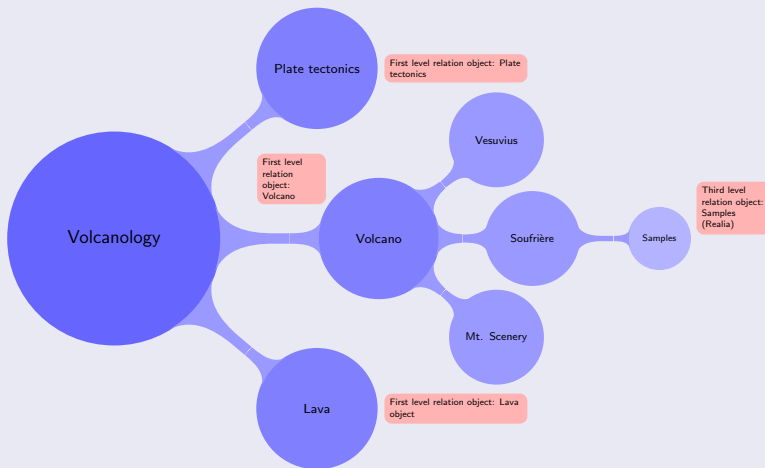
Volcanology

Plate tectonics

First level relation object: Plate tectonics

First level relation object: Volcano

Volcano

Vesuvius

Soufrière

Samples

Third level relation object: Samples (Realia)

Mt. Scenery

Lava

First level relation object: Lava object